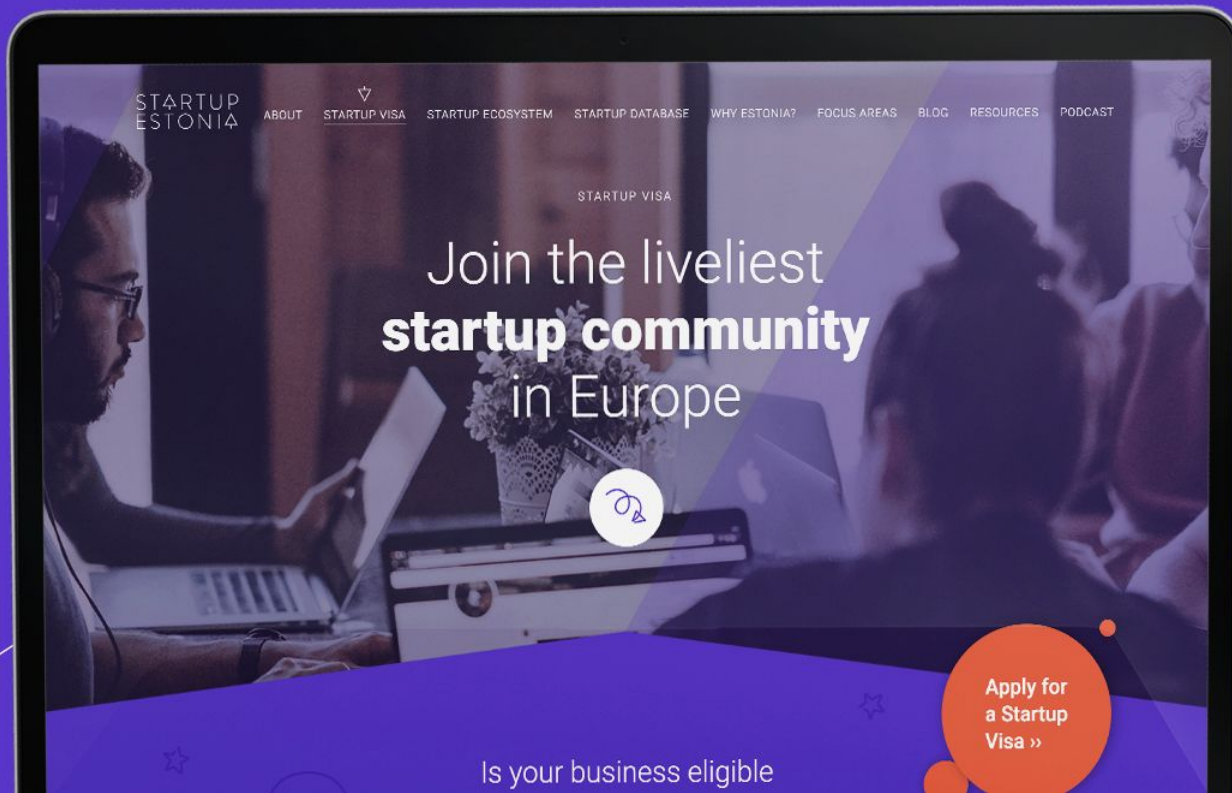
STARTUP ESTONIA

ABOUT STARTUP VISA STARTUP ECOSYSTEM STARTUP DATABASE WHY ESTONIA? FOCUS AREAS BLOG RESOURCES PODCAST

STARTUP VISA

Join the liveliest **startup community** in Europe

Apply for a Startup Visa ››

Is your business eligible